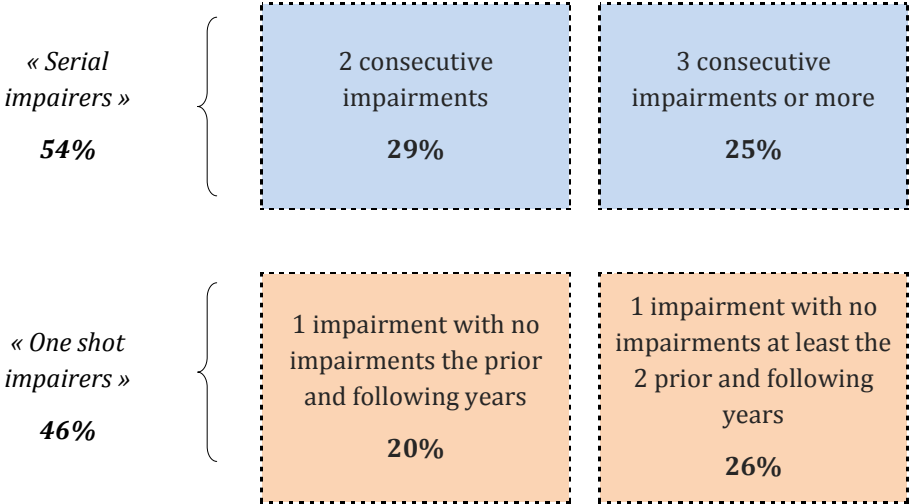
« Serial impairers »

54%

2 consecutive impairments

29%

3 consecutive impairments or more

25%

« One shot impairers »

46%

1 impairment with no impairments the prior and following years

20%

1 impairment with no impairments at least the 2 prior and following years

26%